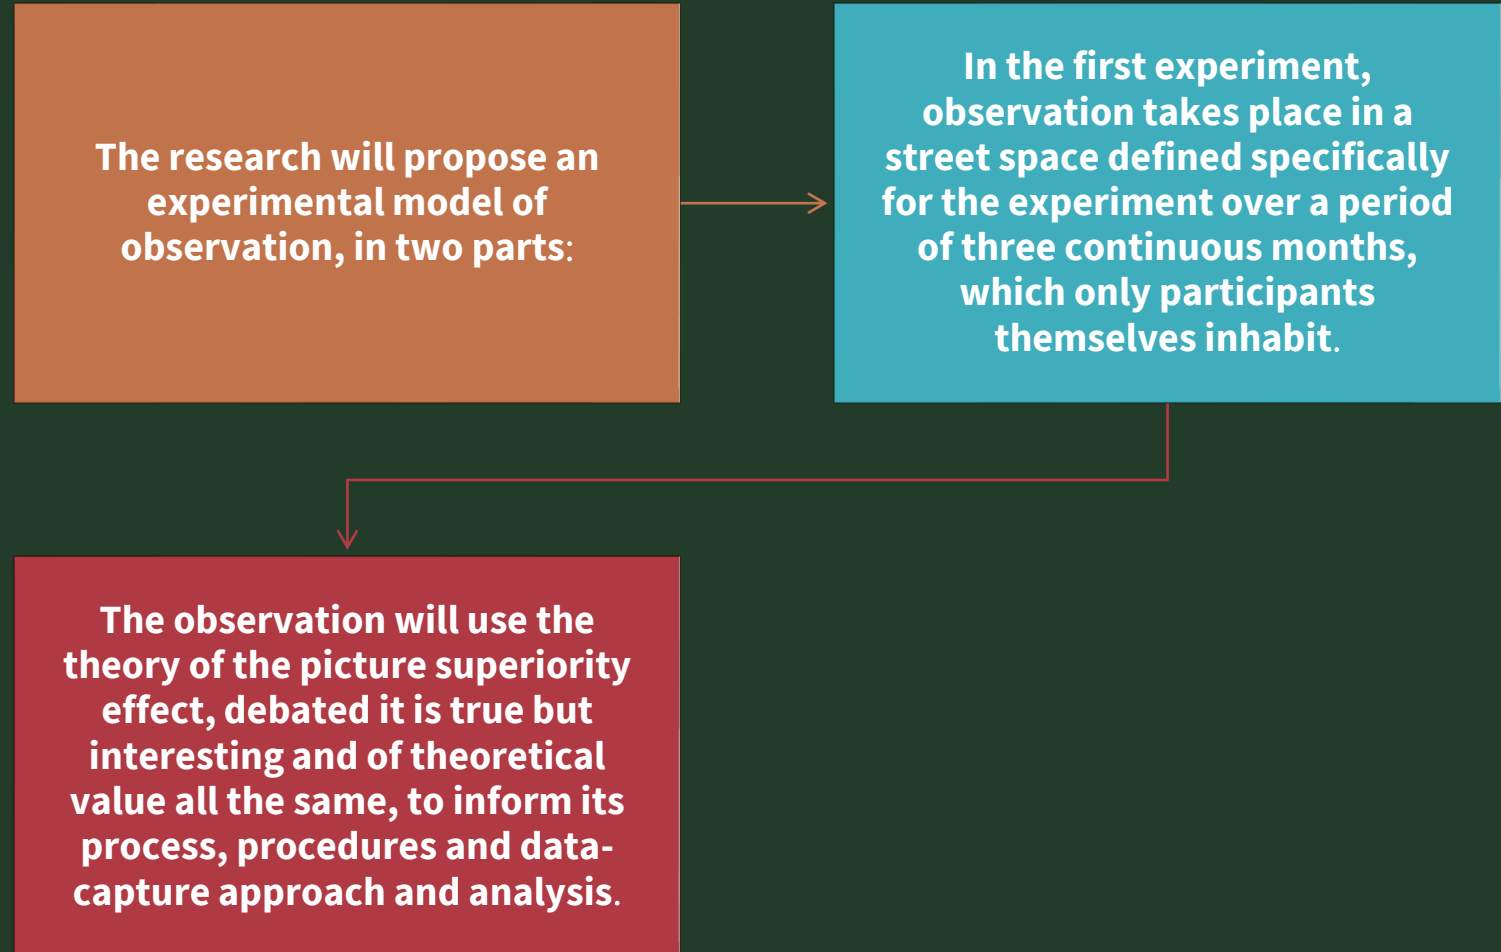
The research will propose an experimental model of observation, in two parts:

In the first experiment, observation takes place in a street space defined specifically for the experiment over a period of three continuous months, which only participants themselves inhabit.

The observation will use the theory of the picture superiority effect, debated it is true but interesting and of theoretical value all the same, to inform its process, procedures and data-capture approach and analysis.